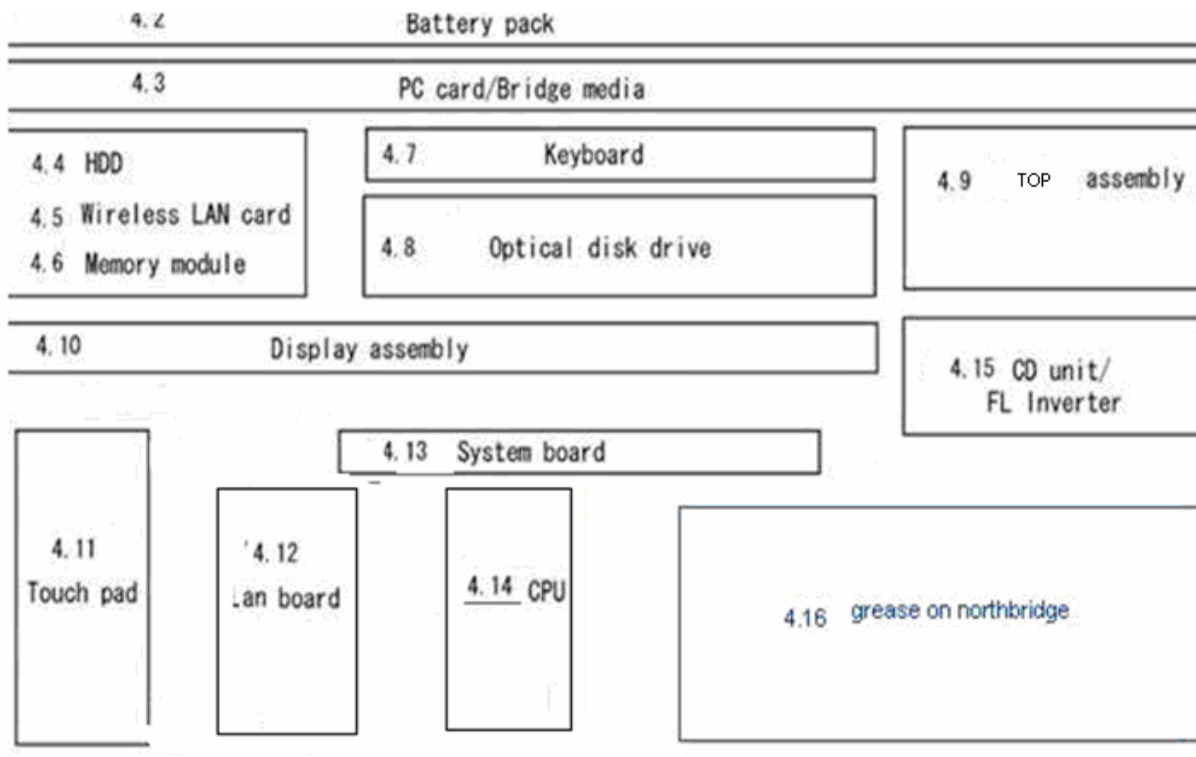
4.2 Battery pack

4.3 PC card/Bridge media

4.4 HDD
4.5 Wireless LAN card
4.6 Memory module

4.7 Keyboard

4.8 Optical disk drive

4.9 TOP assembly

4.10 Display assembly

4.15 CD unit/ FL Inverter

4.13 System board

4.11 Touch pad

4.12 Lan board

4.14 CPU

4.16 grease on northbridge